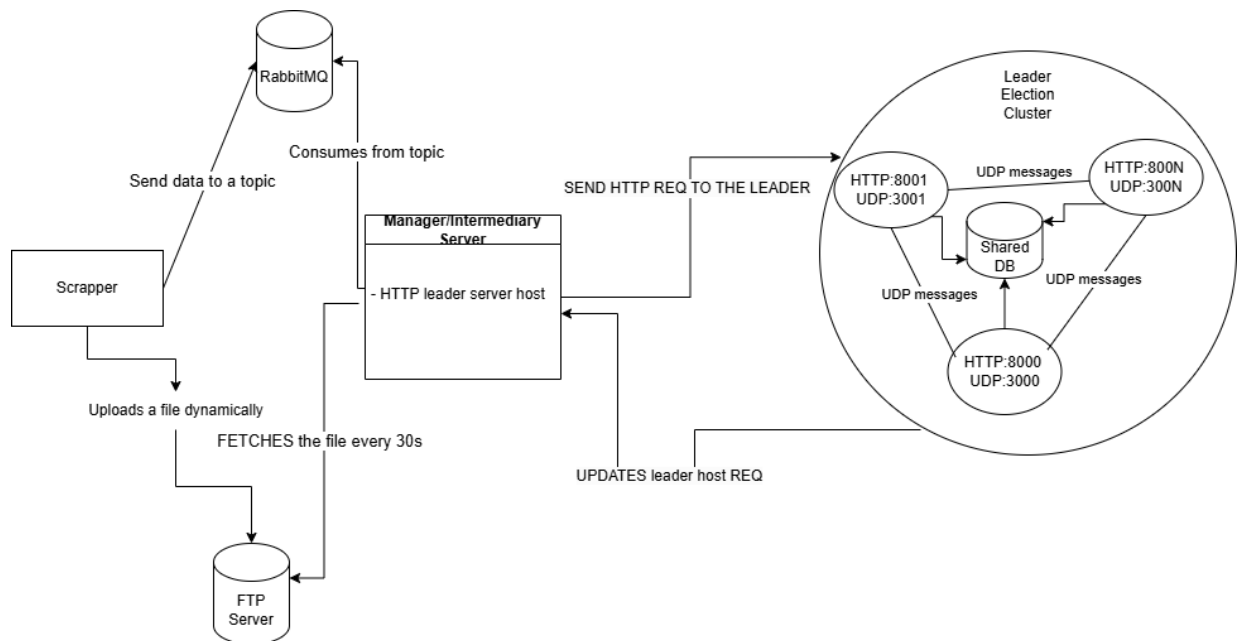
RabbitMQ

Consumes from topic

Send data to a topic

Scrapper

Manager/Intermediary Server

- HTTP leader server host

SEND HTTP REQ TO THE LEADER

Leader Election Cluster

HTTP:8001
UDP:3001

UDP messages

HTTP:800N
UDP:300N

Shared DB

UDP messages

UDP messages

HTTP:8000
UDP:3000

Uploads a file dynamically

FETCHES the file every 30s

UPDATES leader host REQ

FTP Server